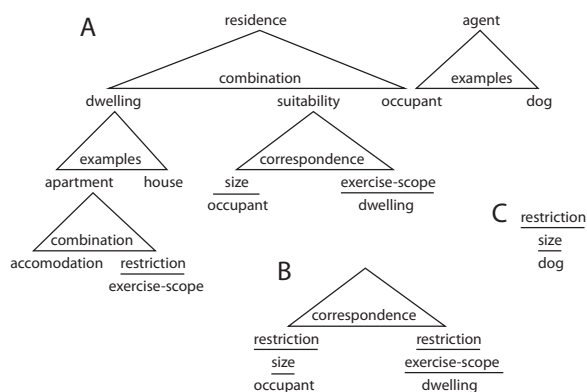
A

residence

combination

dwelling

suitability

occupant

agent

examples

dog

examples

apartment

house

correspondence

size
occupant

exercise-scope
dwelling

combination

accomodation

restriction
exercise-scope

B

correspondence

restriction
size
occupant

restriction
exercise-scope
dwelling

C

restriction
size
dog